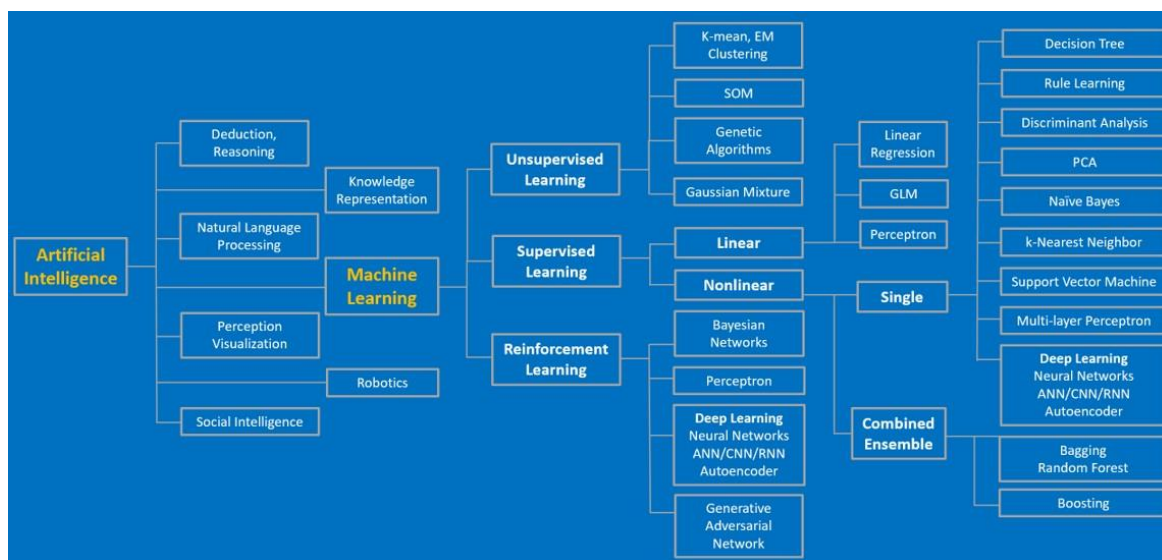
Artificial Intelligence

Deduction, Reasoning

Knowledge Representation

Natural Language Processing

Machine Learning

Perception Visualization

Robotics

Social Intelligence

Unsupervised Learning

Supervised Learning

Reinforcement Learning

K-mean, EM Clustering

SOM

Genetic Algorithms

Gaussian Mixture

Linear

Nonlinear

Bayesian Networks

Perceptron

Deep Learning
Neural Networks
ANN/CNN/RNN
Autoencoder

Generative Adversarial Network

Linear Regression

GLM

Perceptron

Single

Combined Ensemble

Decision Tree

Rule Learning

Discriminant Analysis

PCA

Naïve Bayes

k-Nearest Neighbor

Support Vector Machine

Multi-layer Perceptron

Deep Learning
Neural Networks
ANN/CNN/RNN
Autoencoder

Bagging
Random Forest

Boosting